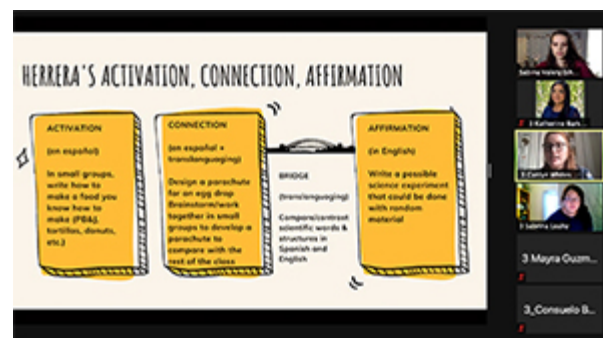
HERRERA'S ACTIVATION, CONNECTION, AFFIRMATION

ACTIVATION

(en español)

In small groups, write how to make a food you know how to make (PB&J, tortillas, donuts, etc.)

CONNECTION

(en español + translanguaging)

Design a parachute for an egg drop Brainstorm/work together in small groups to develop a parachute to compare with the rest of the class

BRIDGE

(translanguaging)

Compare/contrast scientific words & structures in Spanish and English

AFFIRMATION

(in English)

Write a possible science experiment that could be done with random material

Selena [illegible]

2 Katherine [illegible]

3 Caitlyn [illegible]

3 Sabrina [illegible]

3 Mayra Guzm...

3_Consuelo B...